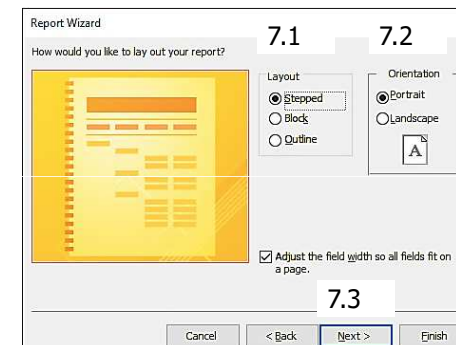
Report Wizard

How would you like to lay out your report?

7.1

7.2

Layout

Stepped

Block

Outline

Orientation

Portrait

Landscape

A

Adjust the field width so all fields fit on a page.

7.3

Cancel

< Back

Next >

Finish